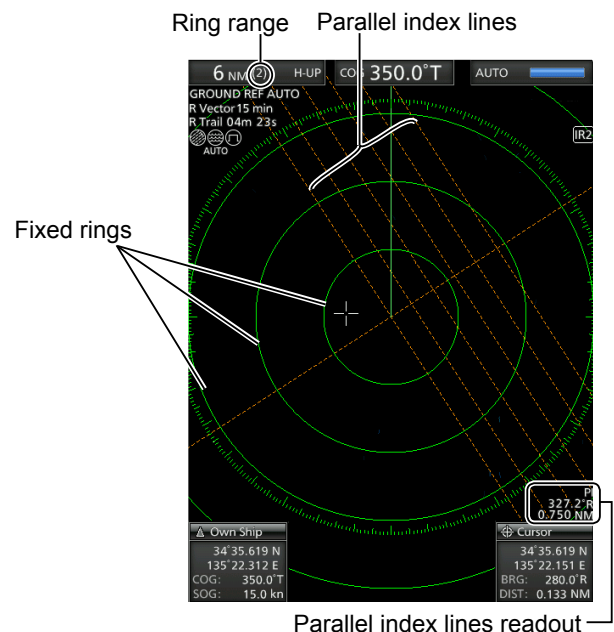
Ring range
Parallel index lines

6 NM (2)
H-UP
COG 350.0°T
AUTO
GROUND REF AUTO
R Vector 15 min
R Trail 04m 23s
AUTO
IR2

Fixed rings

PI
327.2°R
0.750 NM

Own Ship
34°35.619 N
135°22.312 E
COG: 350.0°T
SOG: 15.0 kn

Cursor
34°35.619 N
135°22.151 E
BRG: 280.0°R
DIST: 0.133 NM

Parallel index lines readout